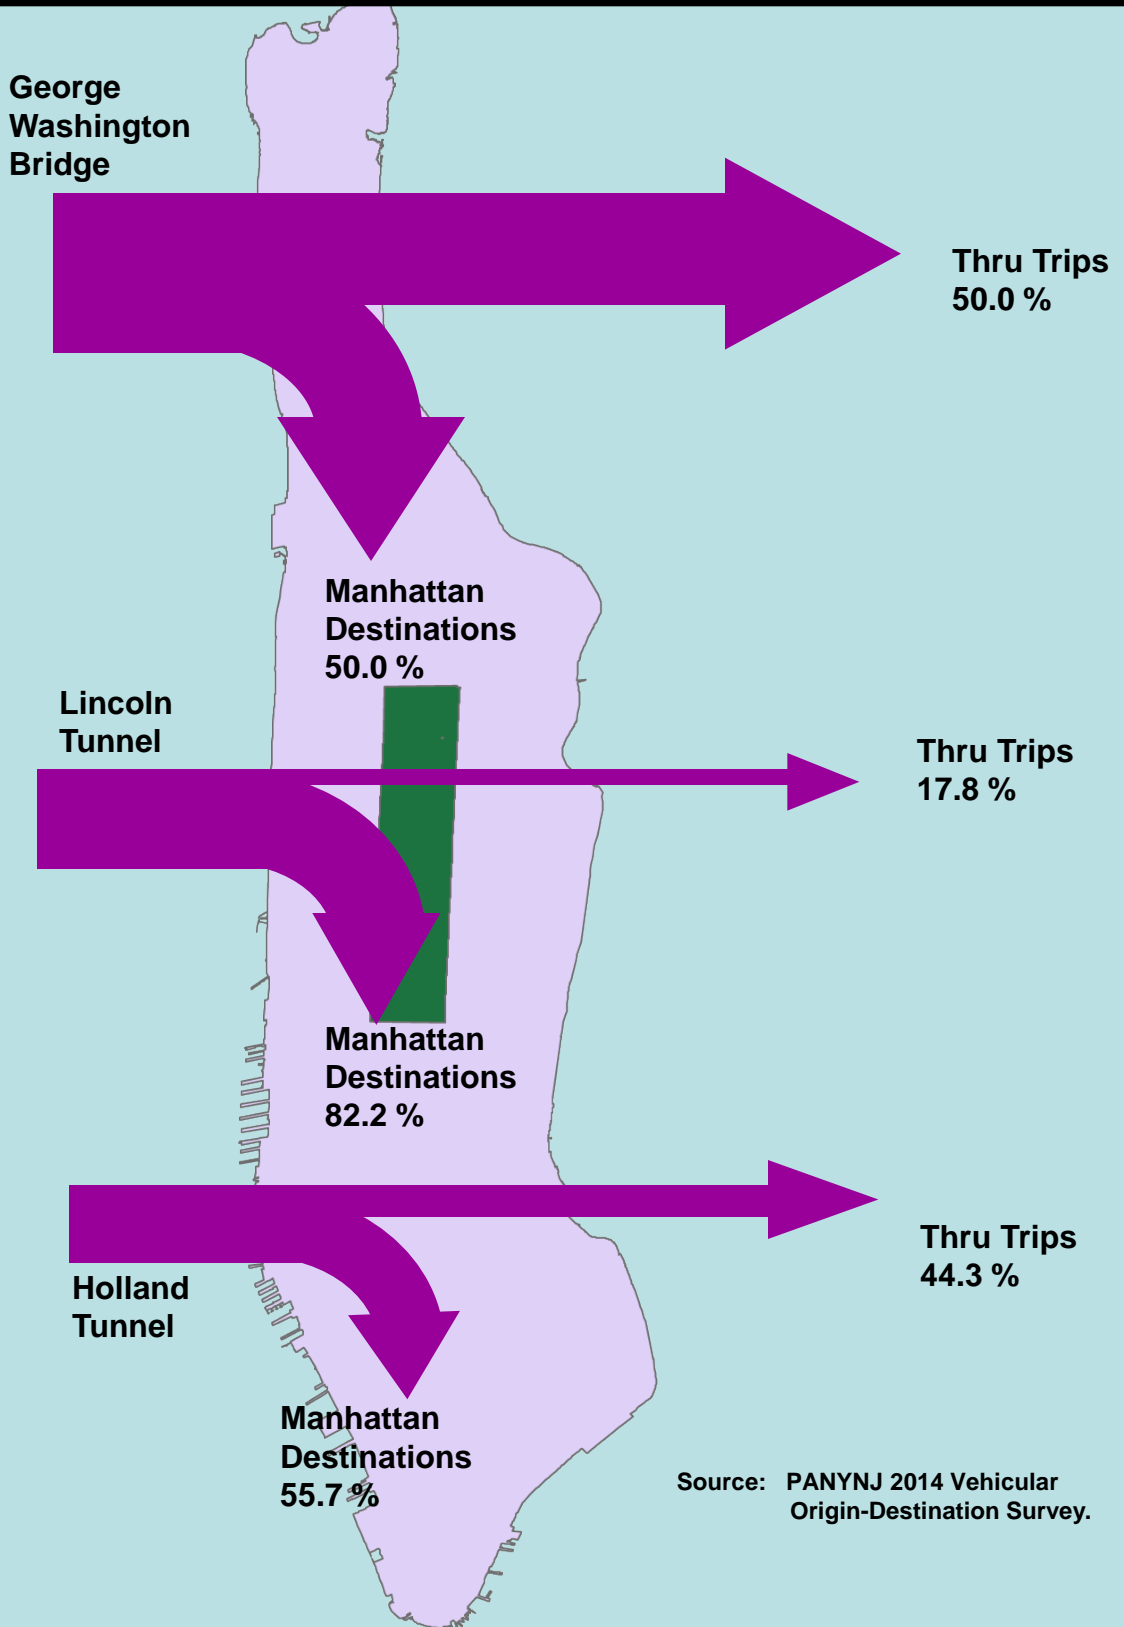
George Washington Bridge

Thru Trips
50.0 %

Manhattan Destinations
50.0 %

Lincoln Tunnel

Thru Trips
17.8 %

Manhattan Destinations
82.2 %

Thru Trips
44.3 %

Holland Tunnel

Manhattan Destinations
55.7 %

Source: PANYNJ 2014 Vehicular Origin-Destination Survey.